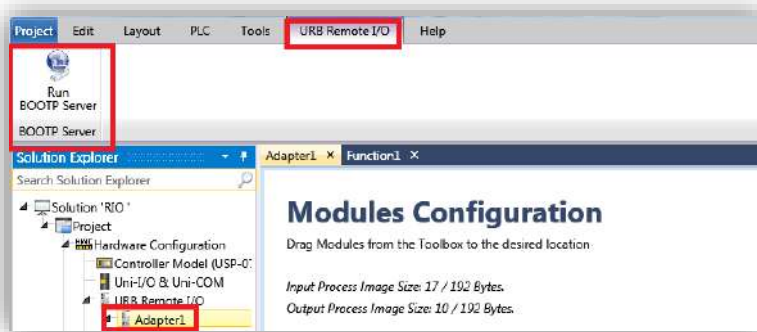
Project Edit Layout PLC Tools URB Remote I/O Help

Run BOOTP Server

BOOTP Server

Solution Explorer

Search Solution Explorer

Solution 'RIO'
Project
Hardware Configuration
Controller Model (USP-0
Uni-I/O & Uni-COM
URB Remote I/O
Adapter1

Adapter1 × Function1 ×

Modules Configuration

Drag Modules from the Toolbox to the desired location

Input Process Image Size: 17 / 192 Bytes.
Output Process Image Size: 10 / 192 Bytes.